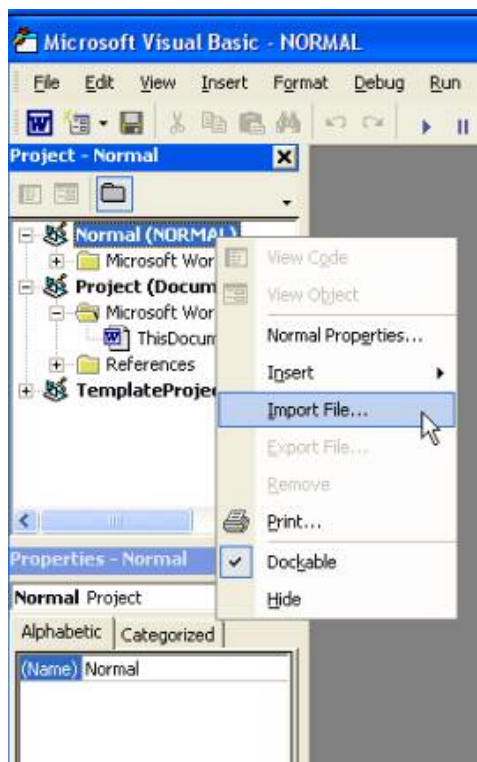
Microsoft Visual Basic - NORMAL

File Edit View Insert Format Debug Run

Project - Normal

Normal (NORMAL)
Microsoft Wor
Project (Docum
Microsoft Wor
ThisDocum
References
TemplateProje

View Code
View Object
Normal Properties...
Insert
Import File...
Export File...
Remove
Print...
Dockable
Hide

Properties - Normal

Normal Project

Alphabetic Categorized

(Name) Normal